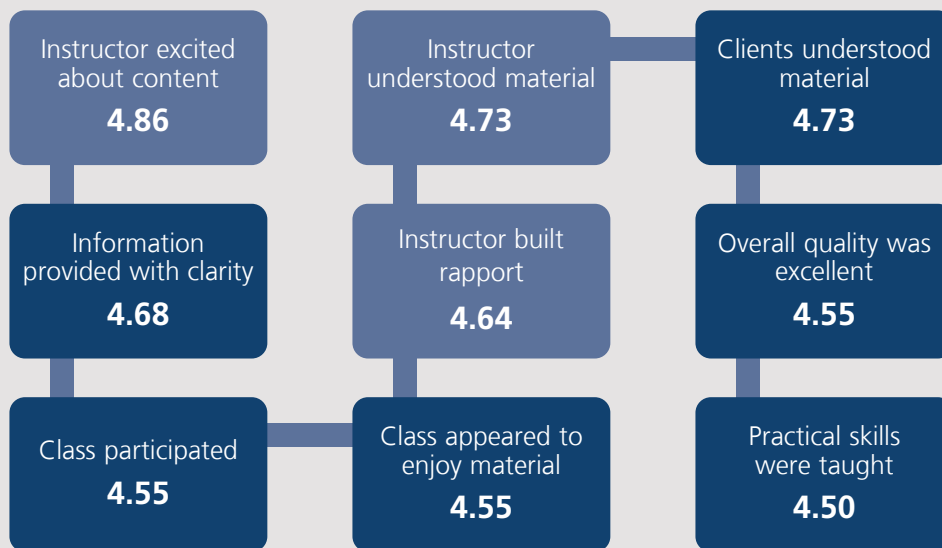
Instructor excited about content
4.86

Information provided with clarity
4.68

Class participated
4.55

Instructor understood material
4.73

Instructor built rapport
4.64

Class appeared to enjoy material
4.55

Clients understood material
4.73

Overall quality was excellent
4.55

Practical skills were taught
4.50